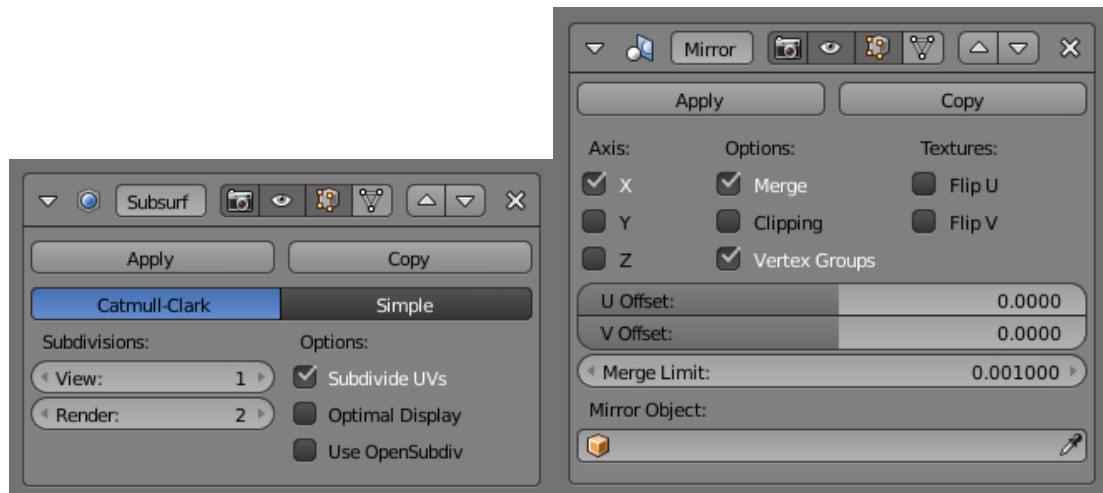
Subsurf

Apply
Copy

Catmull-Clark
Simple

Subdivisions:
View: 1
Render: 2

Options:
Subdivide UVs
Optimal Display
Use OpenSubdiv

Mirror

Apply
Copy

Axis:
X
Y
Z

Options:
Merge
Clipping
Vertex Groups

Textures:
Flip U
Flip V

U Offset: 0.0000
V Offset: 0.0000
Merge Limit: 0.001000
Mirror Object: